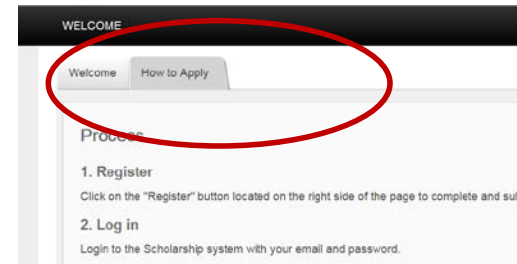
WELCOME

Welcome How to Apply

Process

1. Register

Click on the "Register" button located on the right side of the page to complete and su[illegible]

2. Log in

Login to the Scholarship system with your email and password.